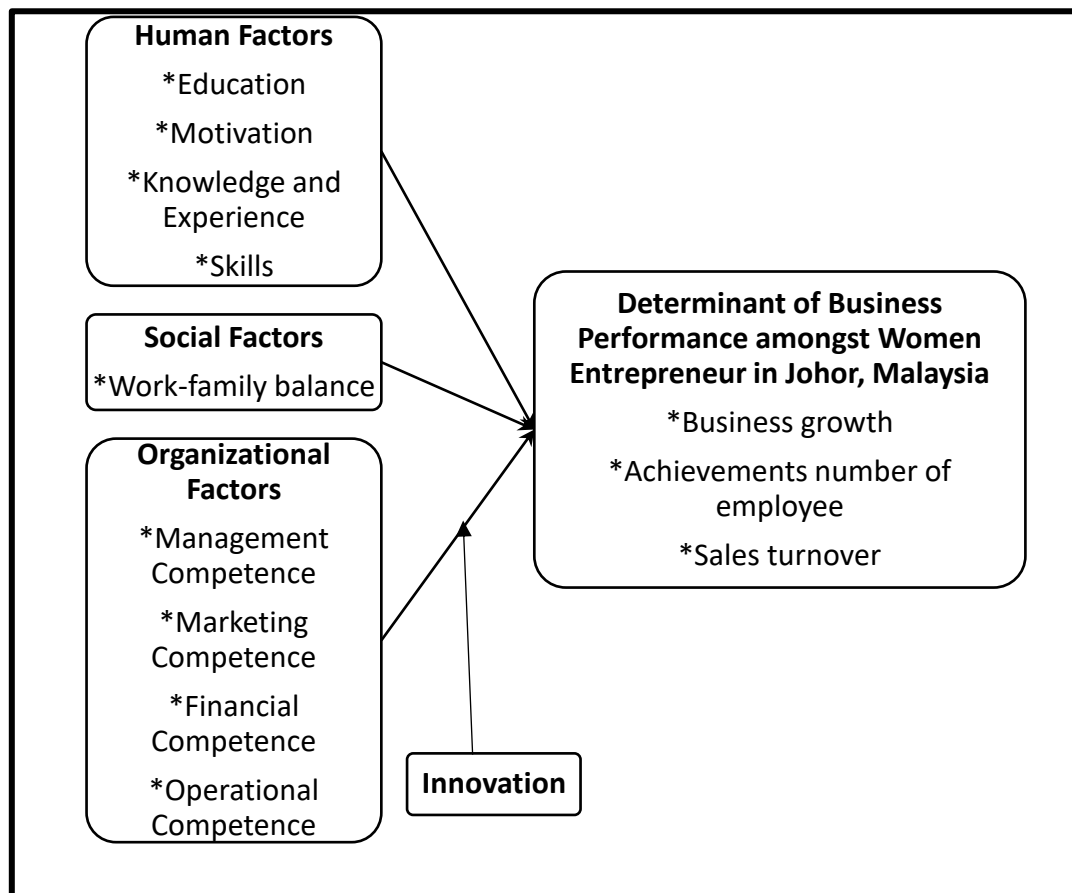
Human Factors
*Education
*Motivation
*Knowledge and Experience
*Skills

Social Factors
*Work-family balance

Organizational Factors
*Management Competence
*Marketing Competence
*Financial Competence
*Operational Competence

Innovation

Determinant of Business Performance amongst Women Entrepreneur in Johor, Malaysia
*Business growth
*Achievements number of employee
*Sales turnover